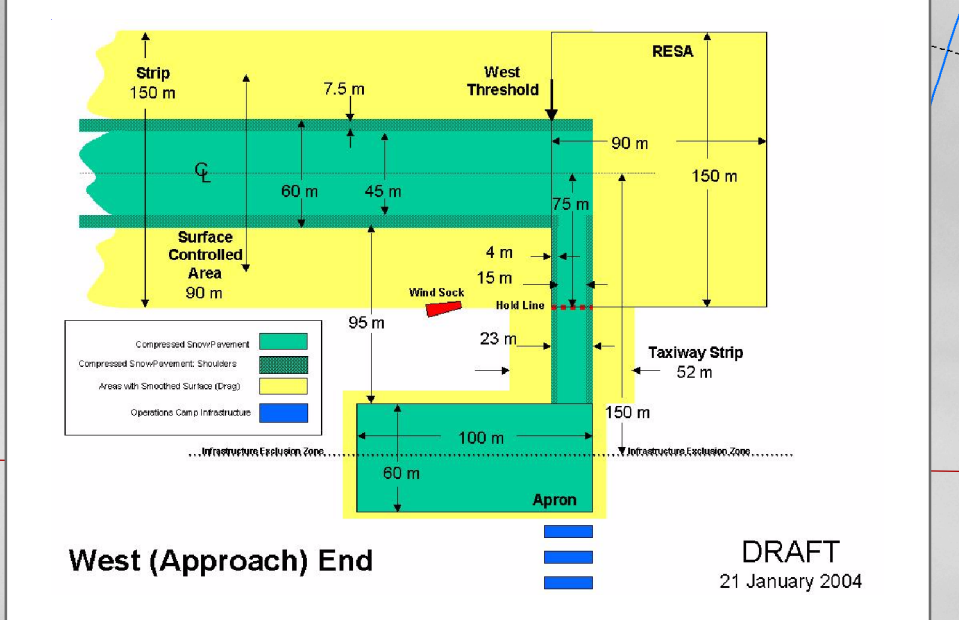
Strip
150 m

7.5 m

West
Threshold

RESA

90 m

150 m

$\mathbb{C}_L$

60 m

45 m

75 m

Surface
Controlled
Area
90 m

4 m

15 m

Wind Sock

Hold Line

95 m

23 m

Taxiway Strip
52 m

150 m

Compressed SnowPavement
Compressed SnowPavement: Shoulders
Areas with Smoothed Surface (Drag)
Operations Camp Infrastructure

100 m

Infrastructure Exclusion Zone

Infrastructure Exclusion Zone

60 m

Apron

West (Approach) End

DRAFT
21 January 2004